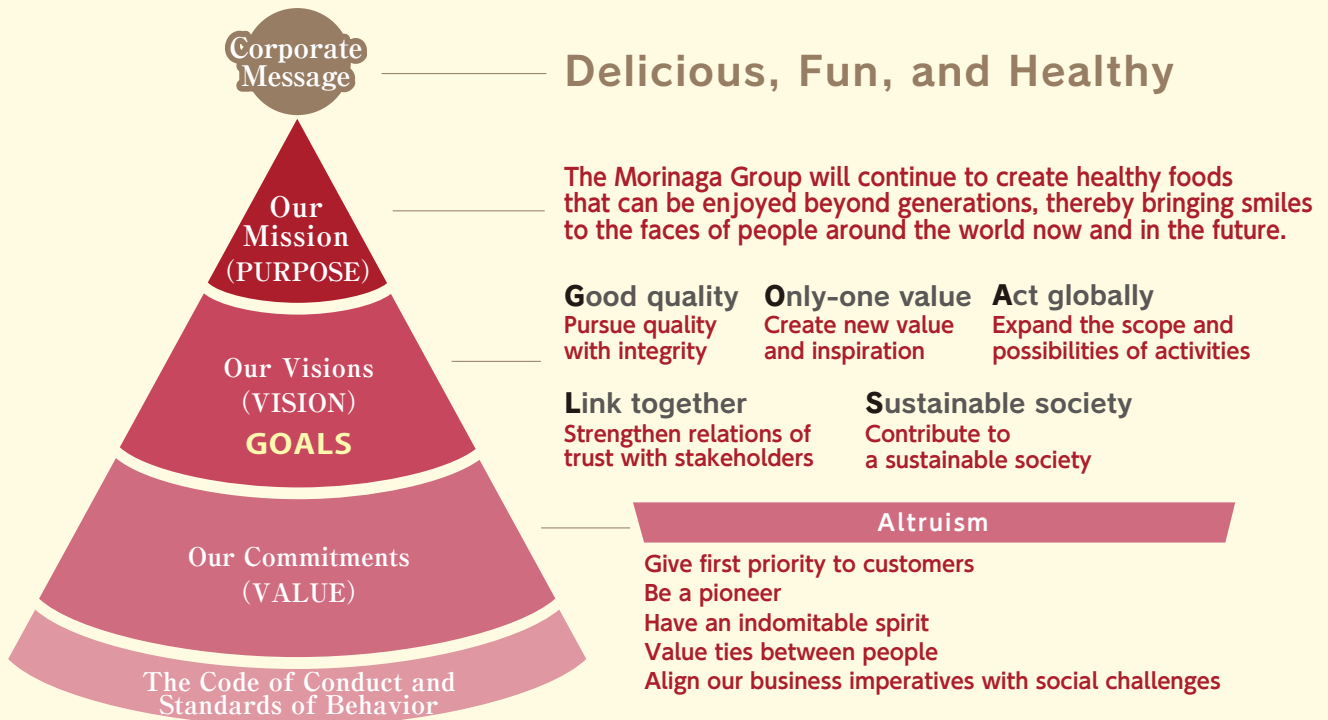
Corporate Message

Delicious, Fun, and Healthy

Our Mission (PURPOSE)

The Morinaga Group will continue to create healthy foods that can be enjoyed beyond generations, thereby bringing smiles to the faces of people around the world now and in the future.

Our Visions (VISION)
GOALS

Good quality
Pursue quality with integrity

Only-one value
Create new value and inspiration

Act globally
Expand the scope and possibilities of activities

Link together
Strengthen relations of trust with stakeholders

Sustainable society
Contribute to a sustainable society

Our Commitments (VALUE)

Altruism

Give first priority to customers
Be a pioneer
Have an indomitable spirit
Value ties between people
Align our business imperatives with social challenges

The Code of Conduct and Standards of Behavior